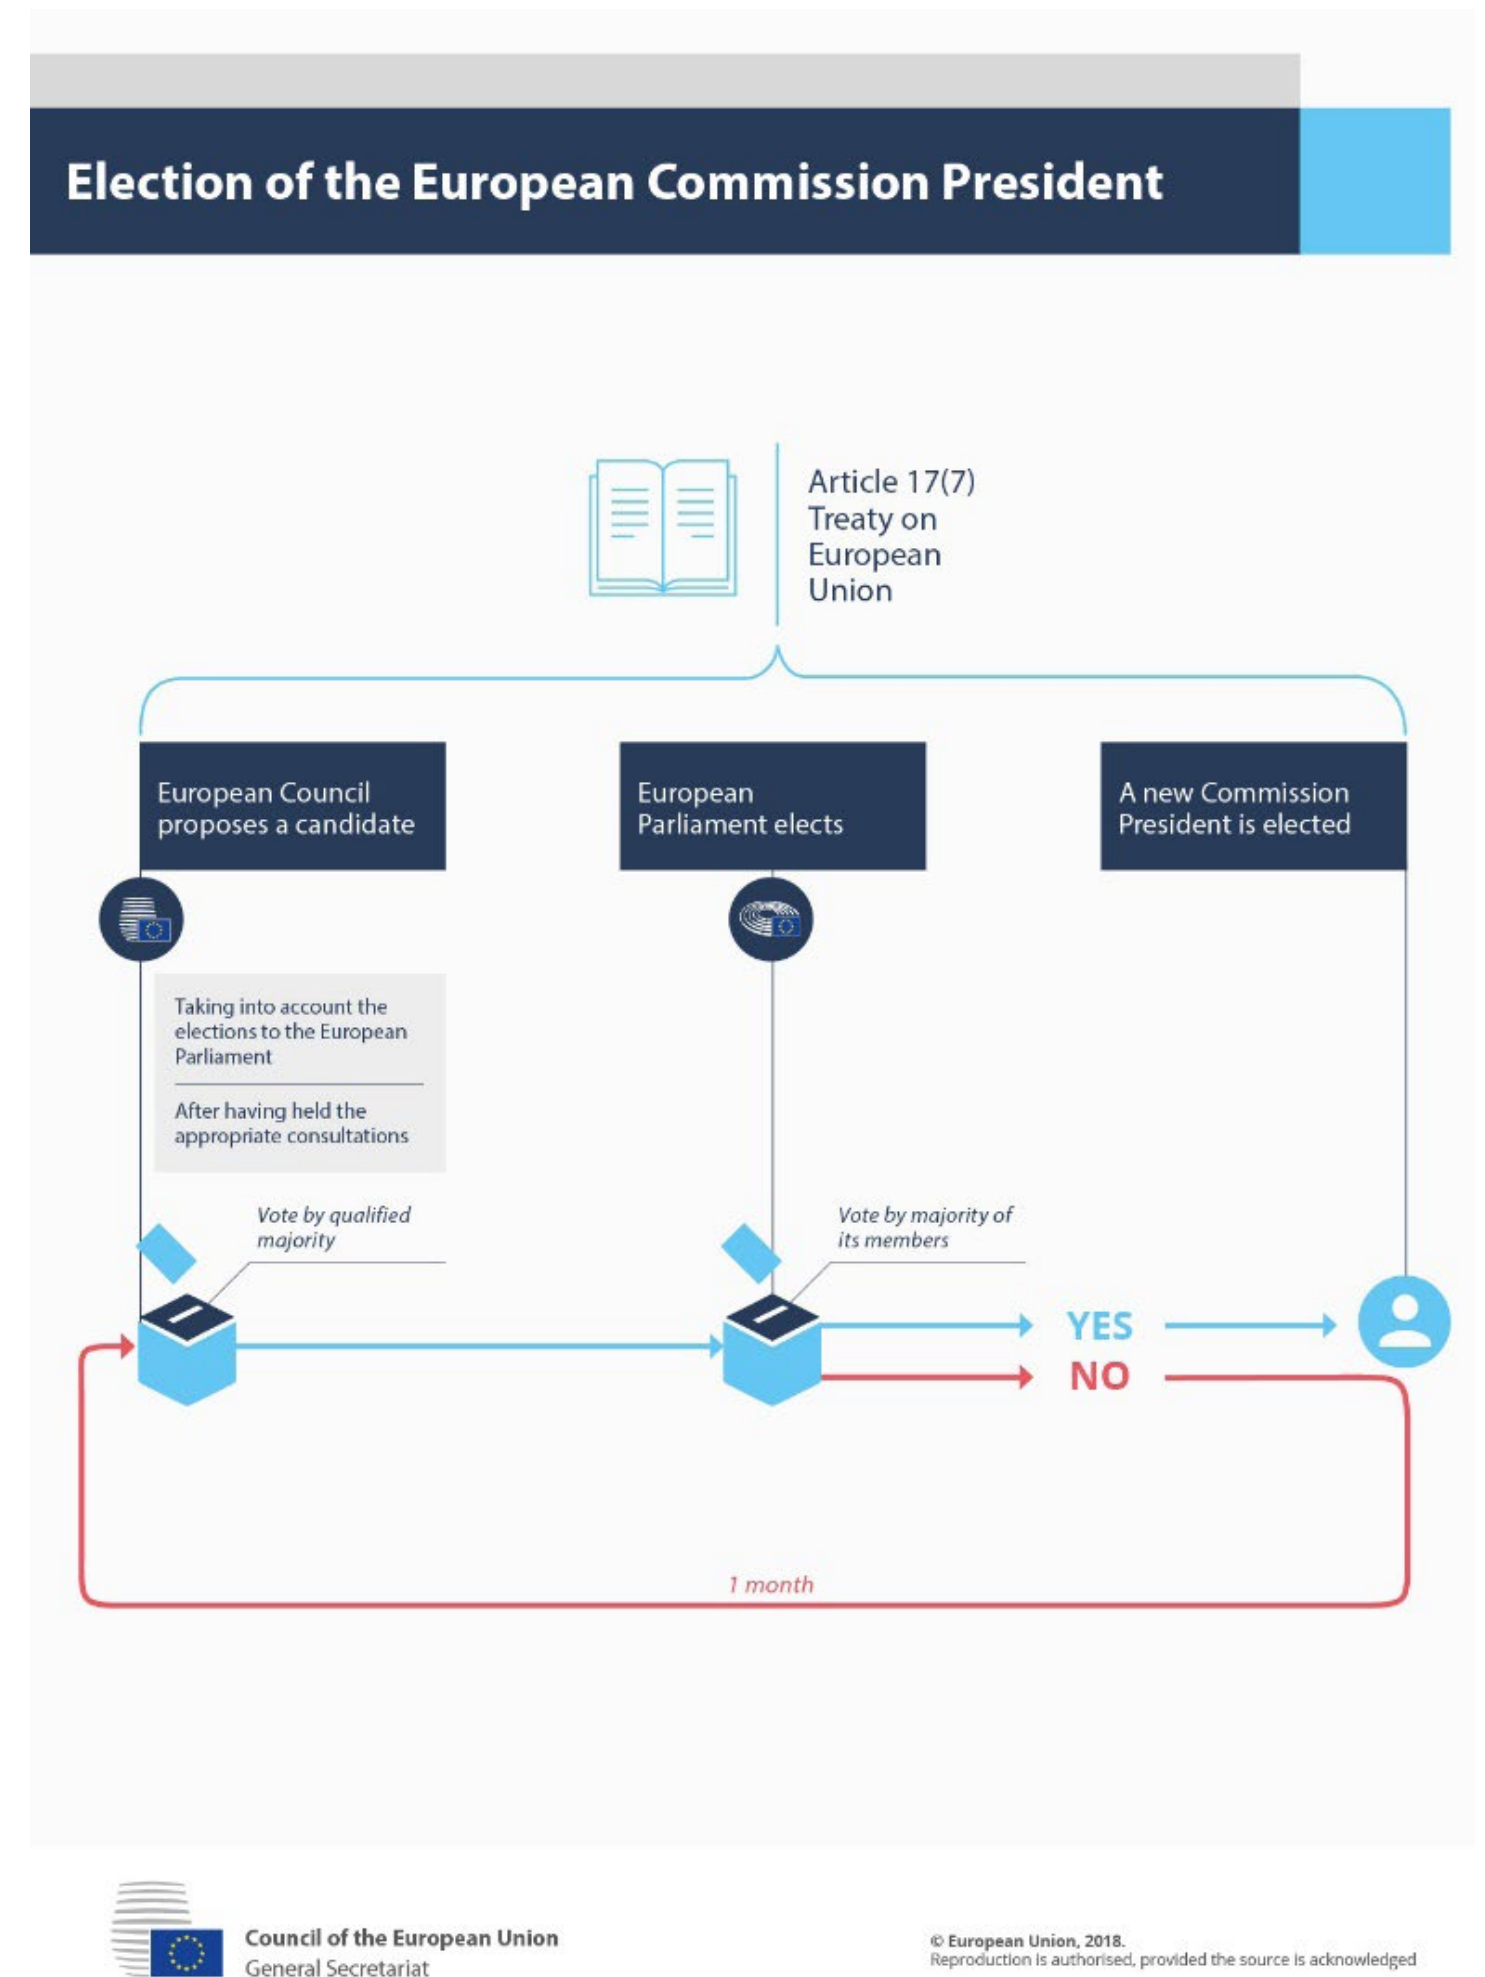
Election of the European Commission President

Article 17(7) Treaty on European Union

European Council proposes a candidate

European Parliament elects

A new Commission President is elected

Taking into account the elections to the European Parliament

After having held the appropriate consultations

Vote by qualified majority

Vote by majority of its members

YES

NO

1 month

Council of the European Union
General Secretariat

© European Union, 2018.
Reproduction is authorised, provided the source is acknowledged